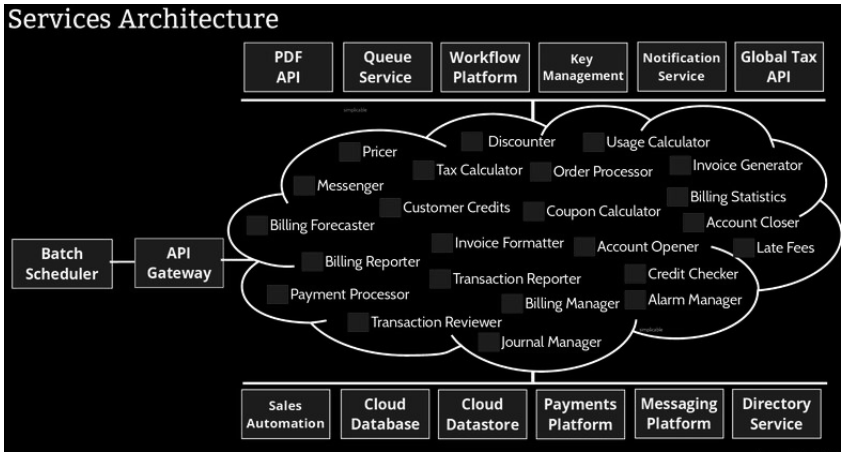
Services Architecture

PDF API

Queue Service

Workflow Platform

Key Management

Notification Service

Global Tax API

Discounter
Usage Calculator
Pricer
Tax Calculator
Order Processor
Invoice Generator
Messenger
Billing Statistics
Customer Credits
Coupon Calculator
Account Closer
Billing Forecaster
Invoice Formatter
Account Opener
Late Fees
Billing Reporter
Transaction Reporter
Credit Checker
Payment Processor
Billing Manager
Alarm Manager
Transaction Reviewer
Journal Manager

Batch Scheduler

API Gateway

Sales Automation

Cloud Database

Cloud Datastore

Payments Platform

Messaging Platform

Directory Service